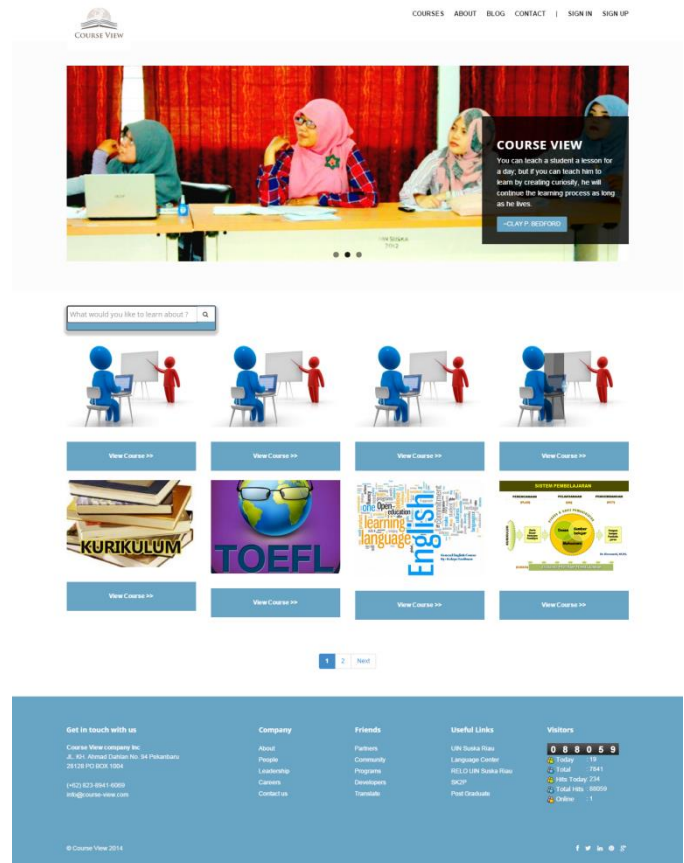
COURSE VIEW

COURSES ABOUT BLOG CONTACT | SIGN IN SIGN UP

COURSE VIEW

You can teach a student a lesson for a day; but if you can teach him to learn by creating curiosity, he will continue the learning process as long as he lives.

~CLAY P. BEDFORD

What would you like to learn about ?

View Course >>

View Course >>

View Course >>

View Course >>

KURIKULUM

TOEFL

English learning language Open education

SISTEM PEMBELAJARAN

View Course >>

View Course >>

View Course >>

View Course >>

1 2 Next

Get in touch with us

Course View company Inc
JL. KH. Ahmad Dahlan No. 94 Pekanbaru
28128 PO BOX 1004

(+62) 823-6941-6069
info@course-view.com

Company

About
People
Leadership
Careers
Contact us

Friends

Partners
Community
Programs
Developers
Translate

Useful Links

UIN Suska Riau
Language Center
RELO UIN Suska Riau
SICIP
Post Graduate

Visitors

0 8 8 0 5 9
Today : 19
Total : 7641
Hits Today: 234
Total Hits : 88059
Online : 1

© Course View 2014